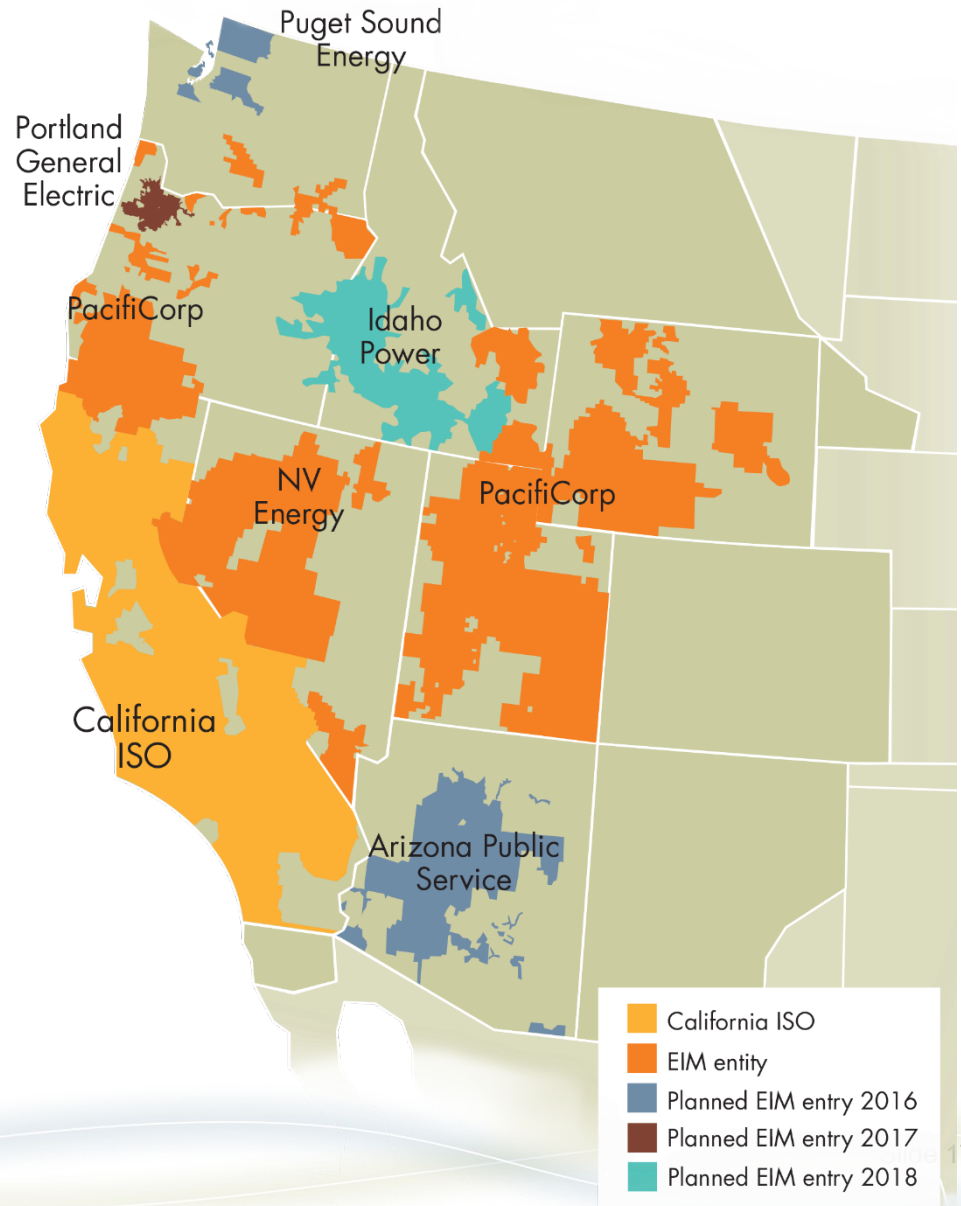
Puget Sound Energy

Portland General Electric

PacifiCorp

Idaho Power

NV Energy

PacifiCorp

California ISO

Arizona Public Service

California ISO
EIM entity
Planned EIM entry 2016
Planned EIM entry 2017
Planned EIM entry 2018